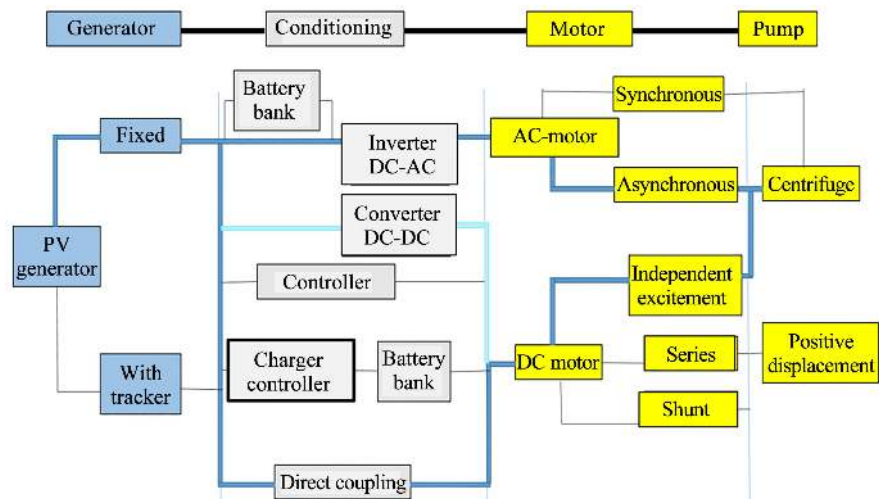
Generator

Conditioning

Motor

Pump

Battery bank

Fixed

Inverter DC-AC

AC-motor

Synchronous

Asynchronous

Centrifuge

Converter DC-DC

PV generator

Controller

Independent excitement

Positive displacement

With tracker

Charger controller

Battery bank

DC motor

Series

Shunt

Direct coupling